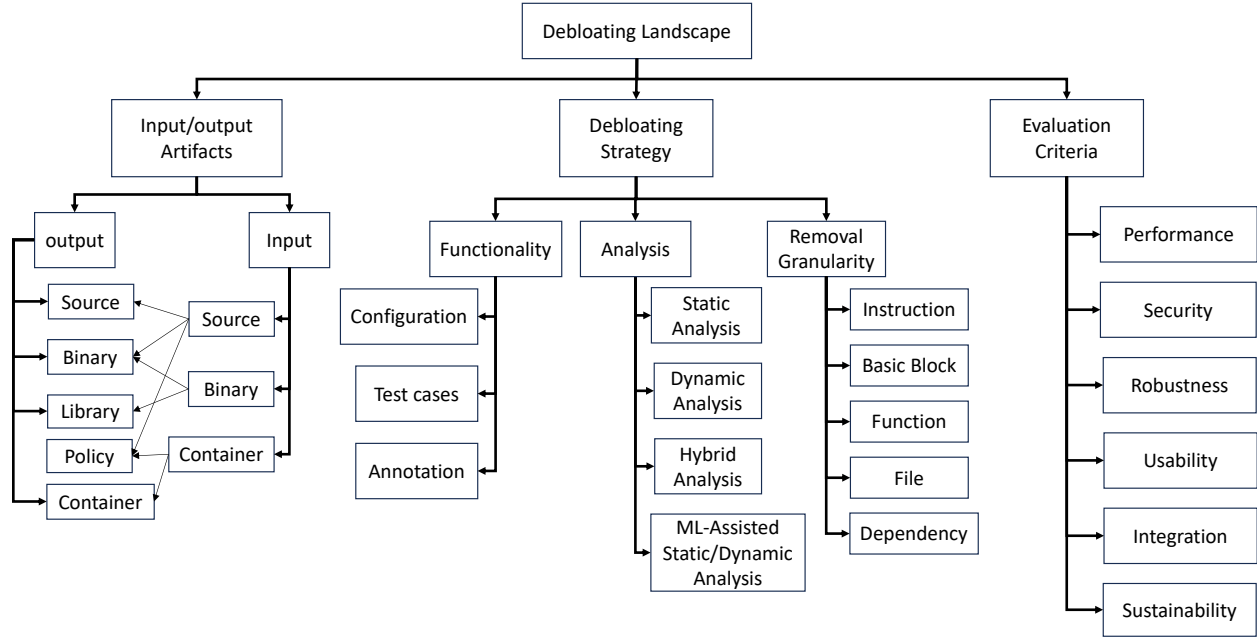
Debloating Landscape

Input/output Artifacts

output

Source

Binary

Library

Policy

Container

Input

Source

Binary

Container

Debloating Strategy

Functionality

Configuration

Test cases

Annotation

Analysis

Static Analysis

Dynamic Analysis

Hybrid Analysis

ML-Assisted Static/Dynamic Analysis

Removal Granularity

Instruction

Basic Block

Function

File

Dependency

Evaluation Criteria

Performance

Security

Robustness

Usability

Integration

Sustainability